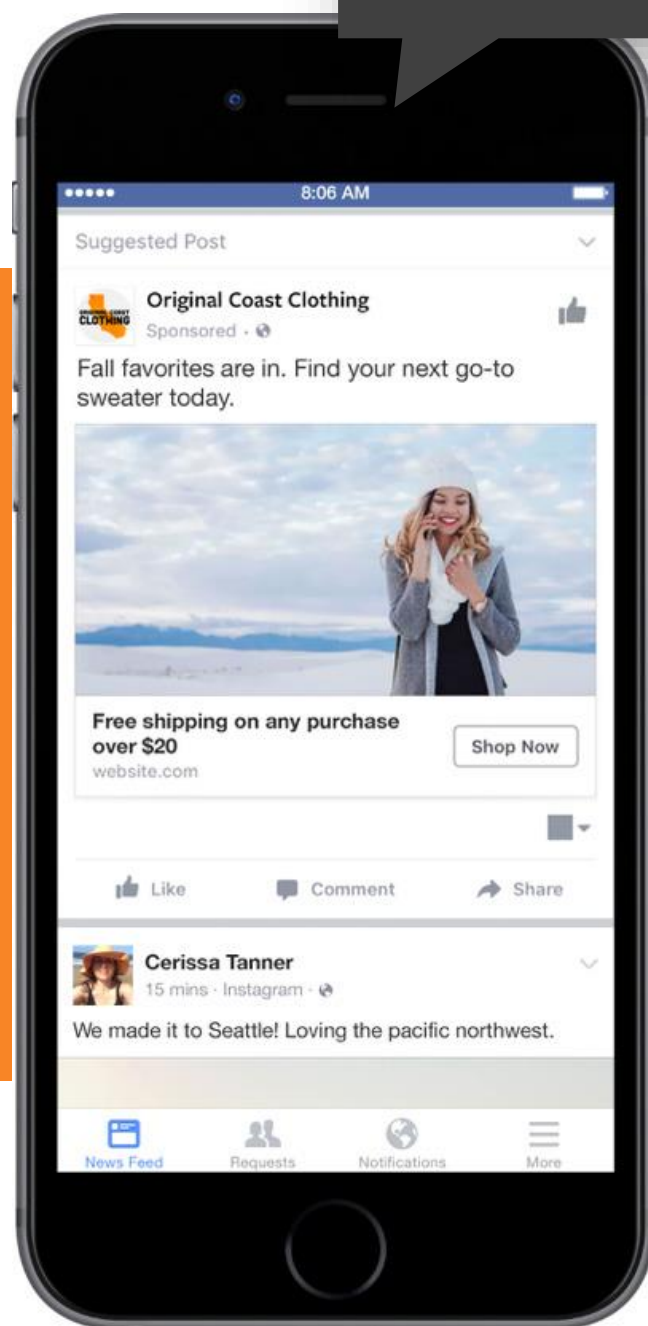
8:06 AM

Suggested Post

ORIGINAL COAST CLOTHING

Original Coast Clothing
Sponsored ·

Fall favorites are in. Find your next go-to sweater today.

Free shipping on any purchase over $20
website.com

Shop Now

Like Comment Share

Cerissa Tanner
15 mins · Instagram ·

We made it to Seattle! Loving the pacific northwest.

News Feed Requests Notifications More